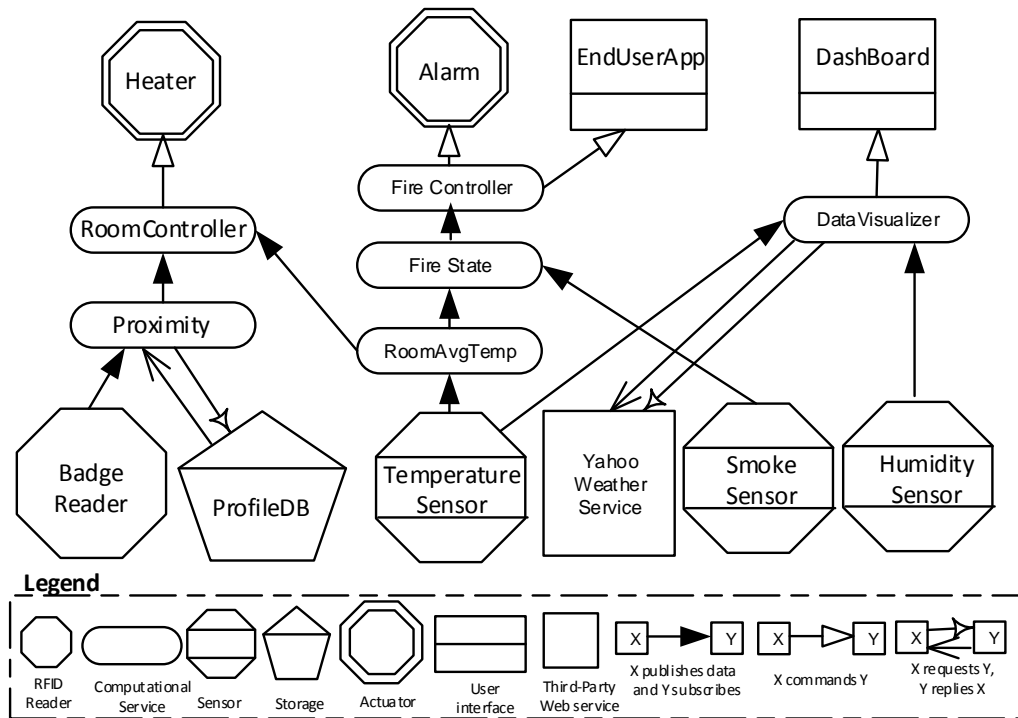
Heater

Alarm

EndUserApp

DashBoard

Fire Controller

RoomController

DataVisualizer

Fire State

Proximity

RoomAvgTemp

Badge Reader

ProfileDB

Temperature Sensor

Yahoo Weather Service

Smoke Sensor

Humidity Sensor

Legend

RFID Reader

Computational Service

Sensor

Storage

Actuator

User interface

Third-Party Web service

X

Y

X publishes data and Y subscribes

X

Y

X commands Y

X

Y

X requests Y, Y replies X